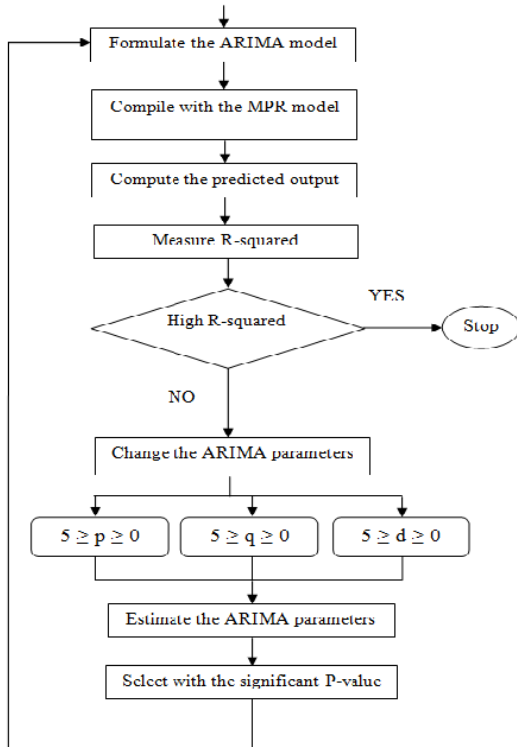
Formulate the ARIMA model

Compile with the MPR model

Compute the predicted output

Measure R-squared

High R-squared

YES

Stop

NO

Change the ARIMA parameters

$5 \geq p \geq 0$

$5 \geq q \geq 0$

$5 \geq d \geq 0$

Estimate the ARIMA parameters

Select with the significant P-value